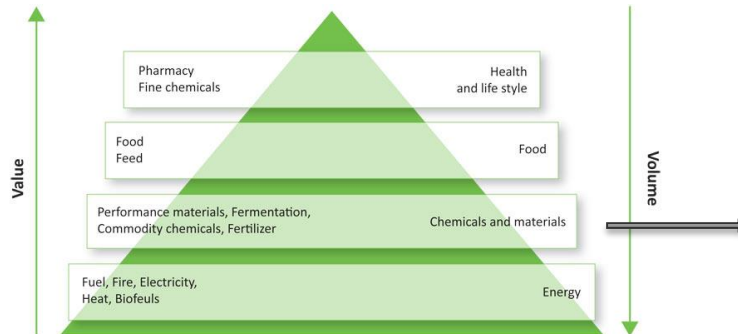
Value

Pharmacy
Fine chemicals

Health
and life style

Food
Feed

Food

Performance materials, Fermentation,
Commodity chemicals, Fertilizer

Chemicals and materials

Fuel, Fire, Electricity,
Heat, Biofeuls

Energy

Volume